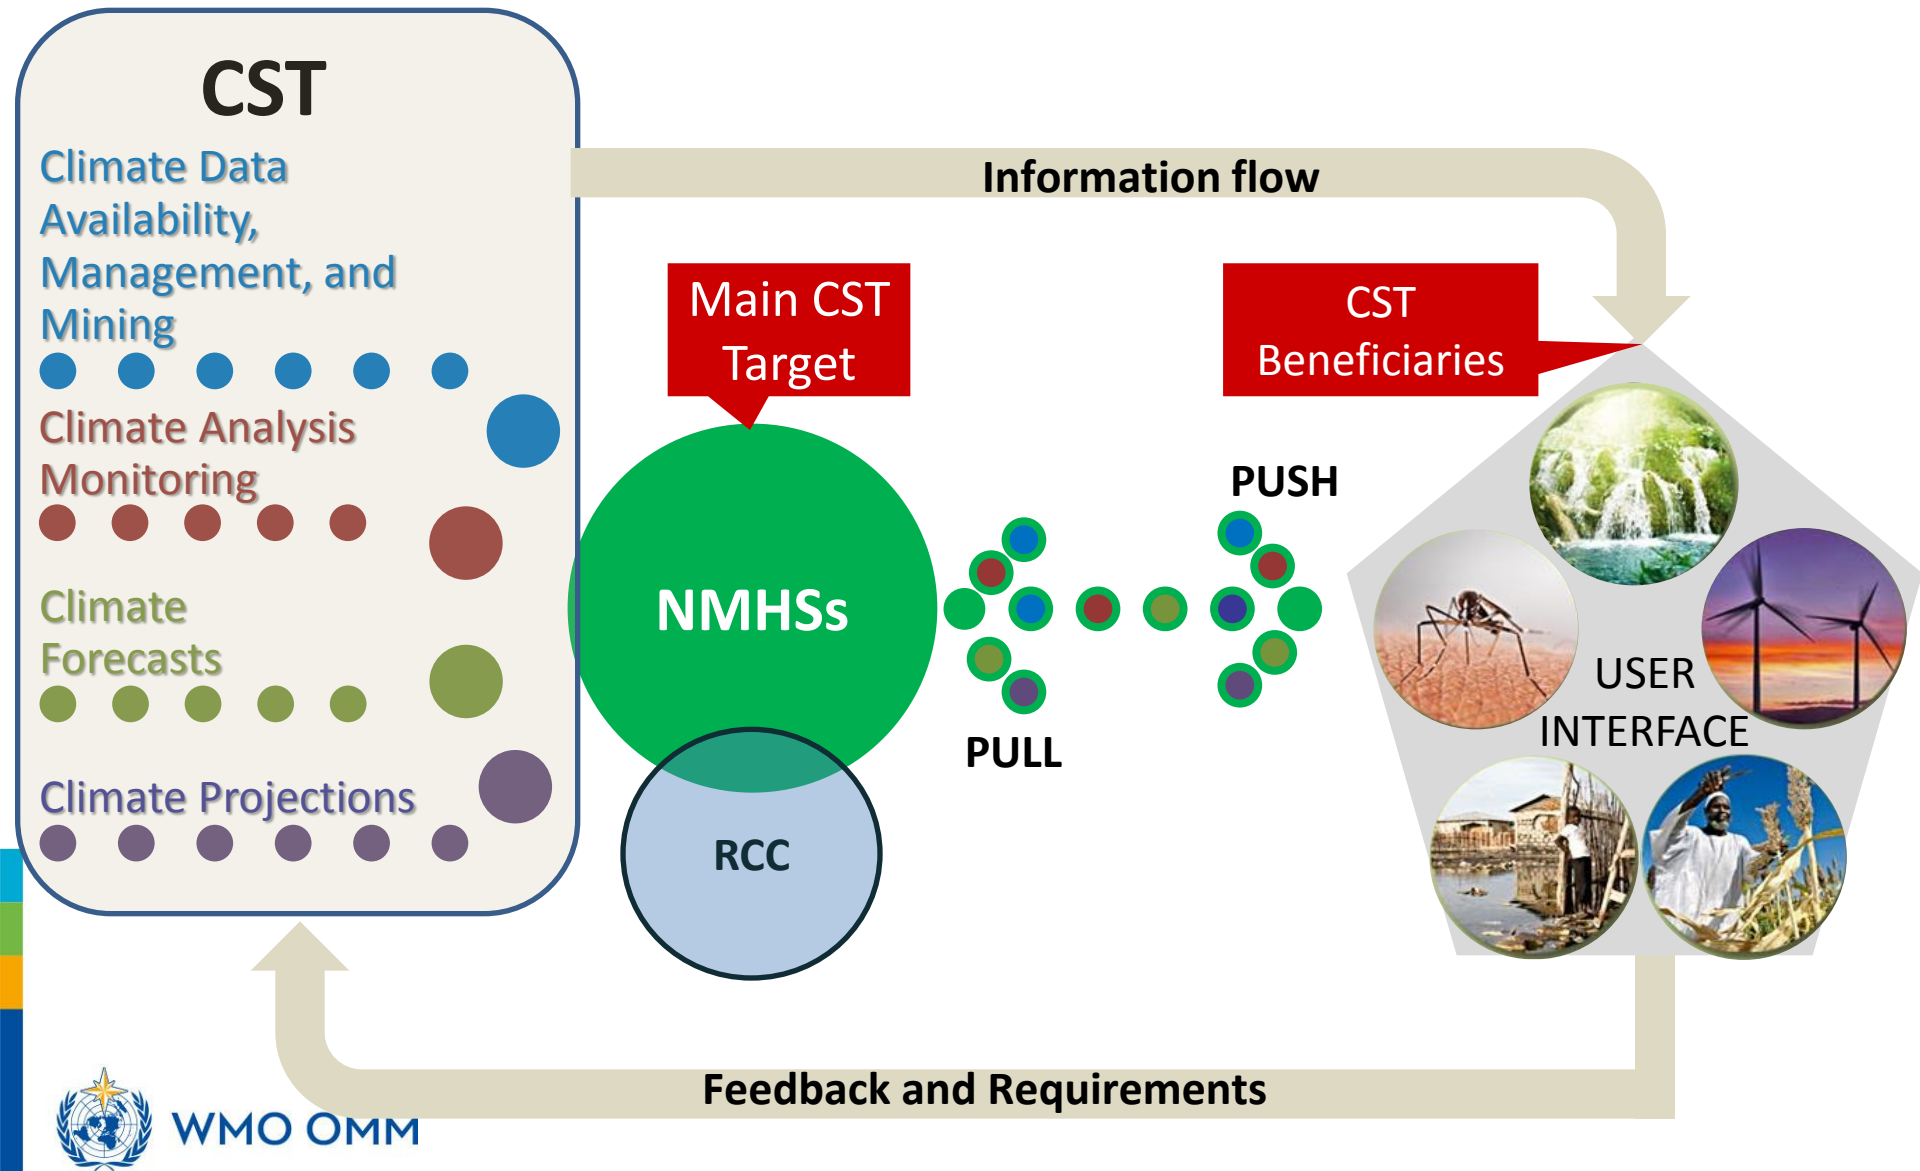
CST

Climate Data Availability, Management, and Mining

Climate Analysis Monitoring

Climate Forecasts

Climate Projections

Information flow

Main CST Target

CST Beneficiaries

NMHSs

RCC

PUSH

PULL

USER INTERFACE

Feedback and Requirements

WMO OMM